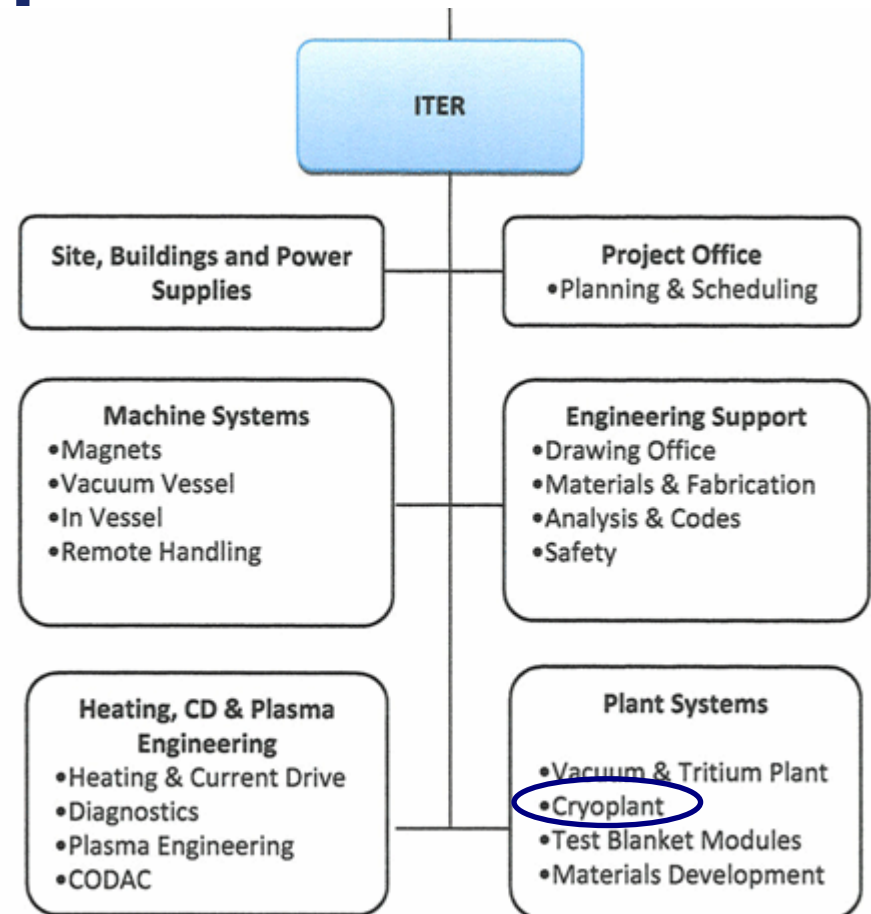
ITER

Site, Buildings and Power Supplies

Project Office
•Planning & Scheduling

Machine Systems
•Magnets
•Vacuum Vessel
•In Vessel
•Remote Handling

Engineering Support
•Drawing Office
•Materials & Fabrication
•Analysis & Codes
•Safety

Heating, CD & Plasma Engineering
•Heating & Current Drive
•Diagnostics
•Plasma Engineering
•CODAC

Plant Systems
•Vacuum & Tritium Plant
•Cryoplant
•Test Blanket Modules
•Materials Development